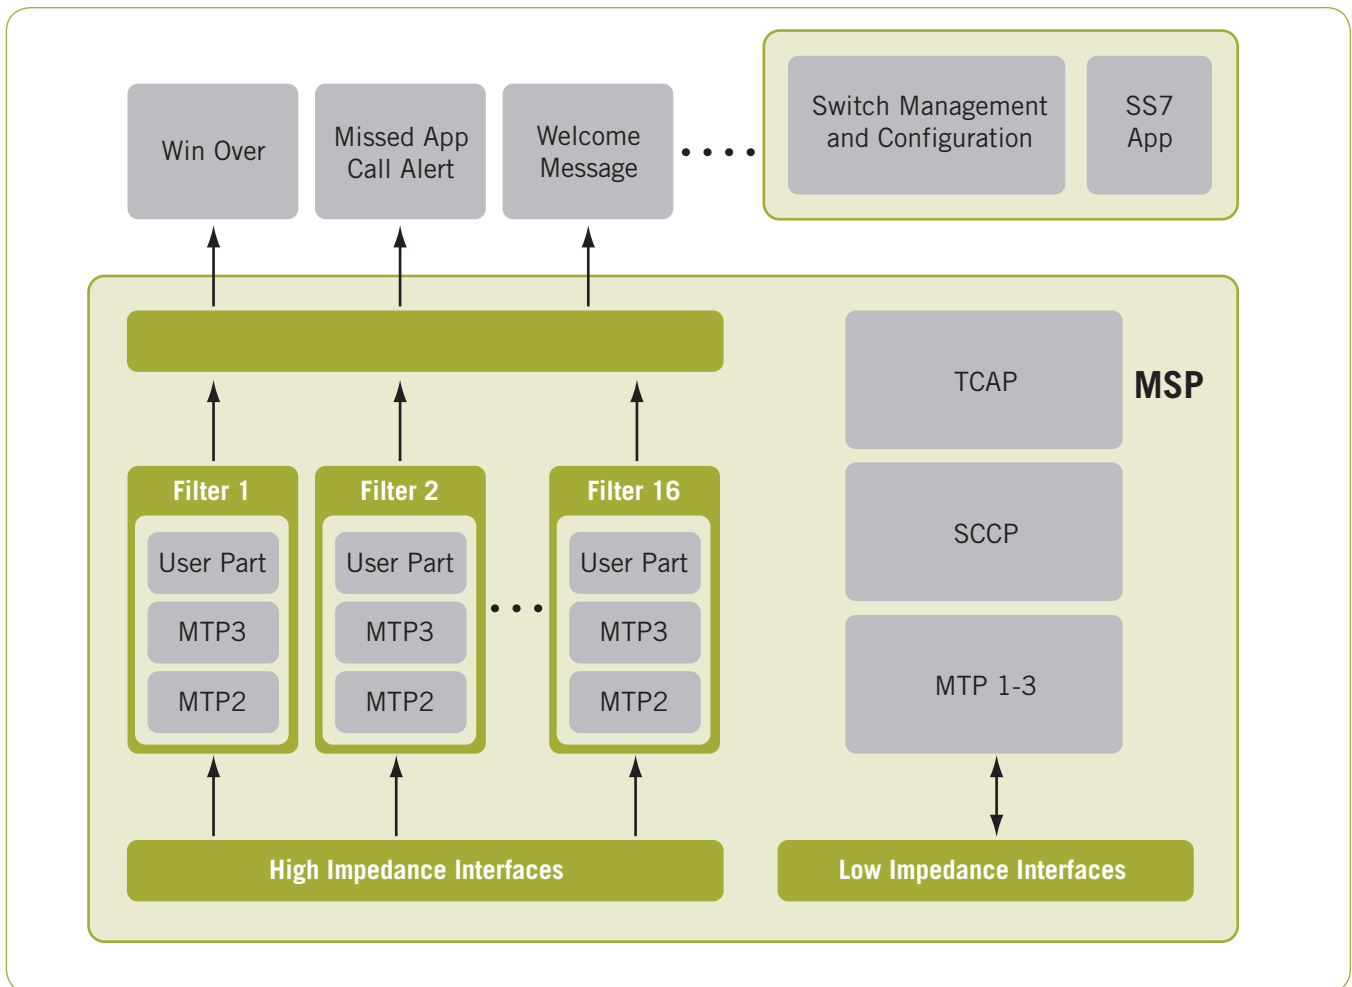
Win Over

Missed App Call Alert

Welcome Message

Switch Management and Configuration

SS7 App

TCAP

MSP

SCCP

MTP 1-3

Filter 1

User Part

MTP3

MTP2

Filter 2

User Part

MTP3

MTP2

Filter 16

User Part

MTP3

MTP2

High Impedance Interfaces

Low Impedance Interfaces